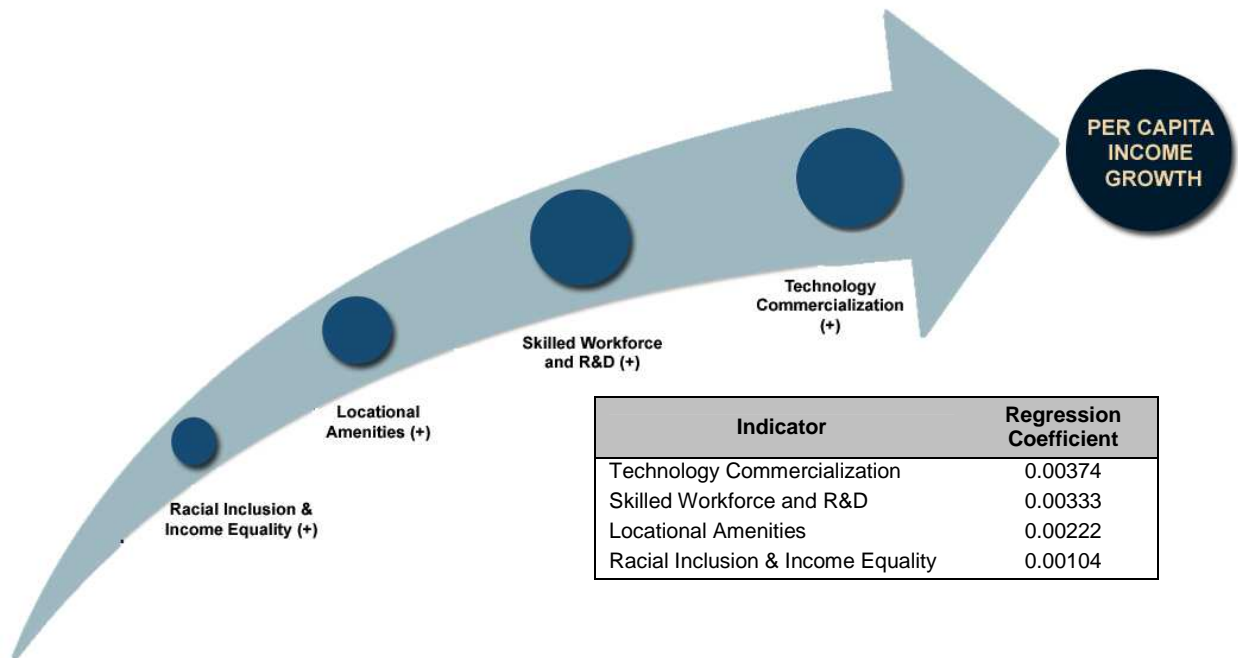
PER CAPITA INCOME GROWTH

Technology Commercialization (+)

Skilled Workforce and R&D (+)

Locational Amenities (+)

Racial Inclusion & Income Equality (+)

| Indicator | Regression Coefficient |
|---|---|
| Technology Commercialization | 0.00374 |
| Skilled Workforce and R&D | 0.00333 |
| Locational Amenities | 0.00222 |
| Racial Inclusion & Income Equality | 0.00104 |